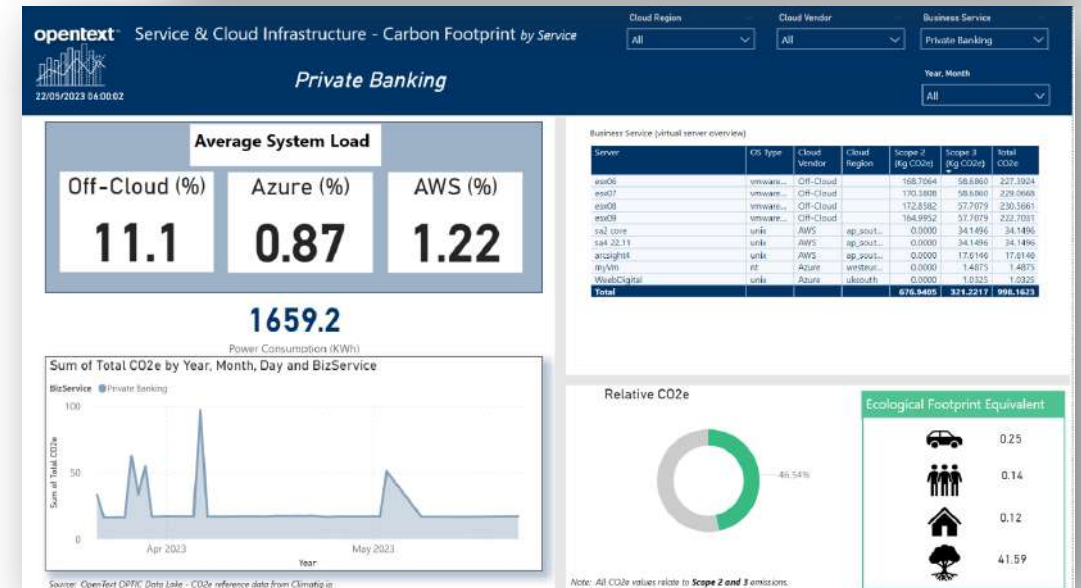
opentext Service & Cloud Infrastructure - Carbon Footprint by Service

22/05/2023 06:00:02

Private Banking

Cloud Region
All

Cloud Vendor
All

Business Service
Private Banking

Year, Month
All

Average System Load

Off-Cloud (%)
11.1

Azure (%)
0.87

AWS (%)
1.22

1659.2
Power Consumption (KWh)

Business Service (virtual server overview)

| Server | OS Type | Cloud Vendor | Cloud Region | Scope 2 (Kg CO2e) | Scope 3 (Kg CO2e) | Total CO2e |
|---|---|---|---|---|---|---|
| esx06 | vmware... | Off-Cloud | | 168.7064 | 58.6860 | 227.3924 |
| esx07 | vmware... | Off-Cloud | | 170.3808 | 58.6860 | 229.0668 |
| esx08 | vmware... | Off-Cloud | | 172.8582 | 57.7079 | 230.5661 |
| esx09 | vmware... | Off-Cloud | | 164.9952 | 57.7079 | 222.7031 |
| sa2 core | unix | AWS | ap_sout... | 0.0000 | 34.1496 | 34.1496 |
| sa4 22.11 | unix | AWS | ap_sout... | 0.0000 | 34.1496 | 34.1496 |
| arcsight4 | unix | AWS | ap_sout... | 0.0000 | 17.6146 | 17.6146 |
| myVm | nt | Azure | westeur... | 0.0000 | 1.4875 | 1.4875 |
| WebDigital | unix | Azure | uksouth | 0.0000 | 1.0325 | 1.0325 |
| Total | | | | 676.9405 | 321.2217 | 998.1623 |

Sum of Total CO2e by Year, Month, Day and BizService

BizService ● Private Banking

Sum of Total CO2e

100
50
0

Apr 2023
May 2023
Year

Relative CO2e

46.54%

Ecological Footprint Equivalent

0.25
0.14
0.12
41.59

Source: OpenText OPTIC Data Lake - CO2e reference data from Climatiq.io

Note: All CO2e values relate to Scope 2 and 3 emissions.